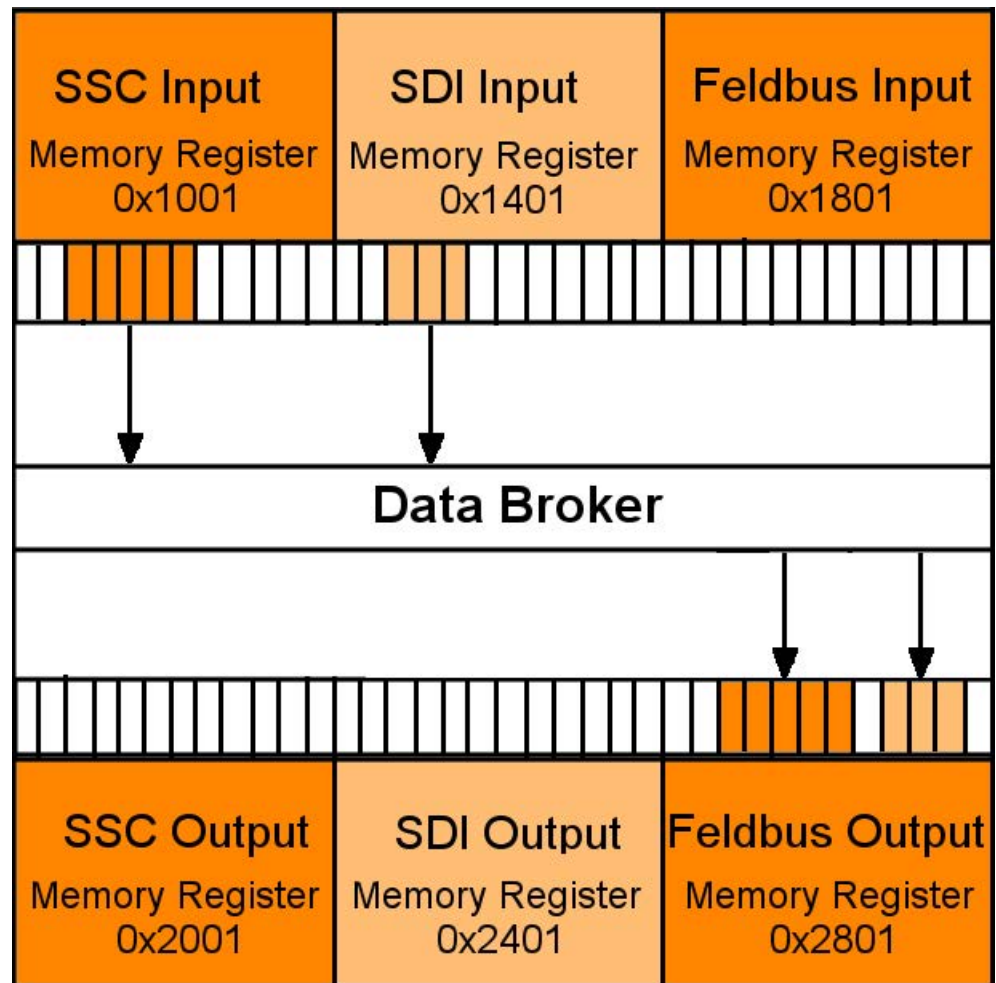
SSC Input
Memory Register
0x1001

SDI Input
Memory Register
0x1401

Feldbus Input
Memory Register
0x1801

Data Broker

SSC Output
Memory Register
0x2001

SDI Output
Memory Register
0x2401

Feldbus Output
Memory Register
0x2801